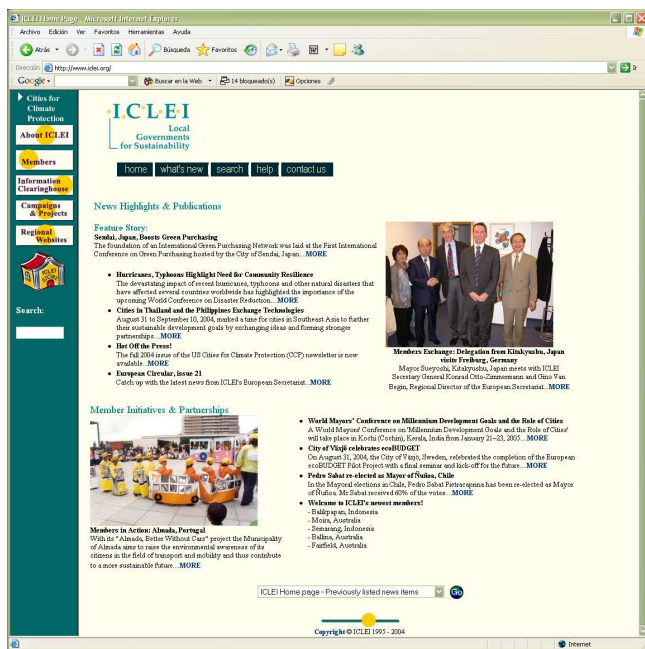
ICLEI Home Page - Microsoft Internet Explorer

Archivo Edición Ver Favoritos Herramientas Ayuda

Atrás Búsqueda Favoritos

Dirección http://www.iclei.org/ Ir

Google Buscar en la Web 14 bloqueado(s) Opciones

Cities for Climate Protection

About ICLEI

Members

Information Clearinghouse

Campaigns & Projects

Regional Websites

Search:

I.C.L.E.I Local Governments for Sustainability

home what's new search help contact us

News Highlights & Publications

Feature Story:
Sendai, Japan, Boosts Green Purchasing
The foundation of an International Green Purchasing Network was laid at the First International Conference on Green Purchasing hosted by the City of Sendai, Japan...MORE

- Hurricanes, Typhoons Highlight Need for Community Resilience
The devastating impact of recent hurricanes, typhoons and other natural disasters that have affected several countries worldwide has highlighted the importance of the upcoming World Conference on Disaster Reduction...MORE
- Cities in Thailand and the Philippines Exchange Technologies
August 31 to September 10, 2004, marked a time for cities in Southeast Asia to further their sustainable development goals by exchanging ideas and forming stronger partnerships...MORE
- Hot Off the Press!
The fall 2004 issue of the US Cities for Climate Protection (CCP) newsletter is now available...MORE
- European Circular, issue 21
Catch up with the latest news from ICLEI's European Secretariat...MORE

Members Exchange: Delegation from Kitakyushu, Japan visits Freiburg, Germany
Mayor Sueyoshi, Kitakyushu, Japan meets with ICLEI Secretary General Konrad Otto-Zimmermann and Gino Van Begin, Regional Director of the European Secretariat...MORE

Member Initiatives & Partnerships

Members in Action: Almada, Portugal
With its "Almada, Better Without Cars" project the Municipality of Almada aims to raise the environmental awareness of its citizens in the field of transport and mobility and thus contribute to a more sustainable future...MORE

- World Mayors' Conference on Millennium Development Goals and the Role of Cities
A World Mayors' Conference on 'Millennium Development Goals and the Role of Cities' will take place in Kochi (Cochin), Kerala, India from January 21–23, 2005...MORE
- City of Växjö celebrates ecoBUDGET
On August 31, 2004, the City of Växjö, Sweden, celebrated the completion of the European ecoBUDGET Pilot Project with a final seminar and kick-off for the future...MORE
- Pedro Sabat re-elected as Mayor of Nuñoa, Chile
In the Mayoral elections in Chile, Pedro Sabat Pietracaprina has been re-elected as Mayor of Nuñoa. Mr Sabat received 60% of the votes...MORE
- Welcome to ICLEI's newest members!
- Balikpapan, Indonesia
- Moira, Australia
- Semarang, Indonesia
- Ballina, Australia
- Fairfield, Australia

ICLEI Home page - Previously listed news items Go

Copyright © ICLEI 1995 - 2004

Internet